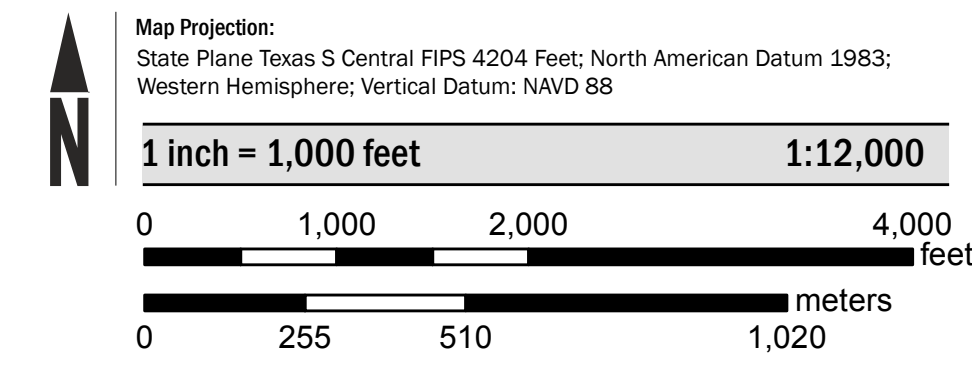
N

Map Projection:
State Plane Texas S Central FIPS 4204 Feet; North American Datum 1983; Western Hemisphere; Vertical Datum: NAVD 88

1 inch = 1,000 feet 1:12,000

0 1,000 2,000 4,000
feet

meters
0 255 510 1,020